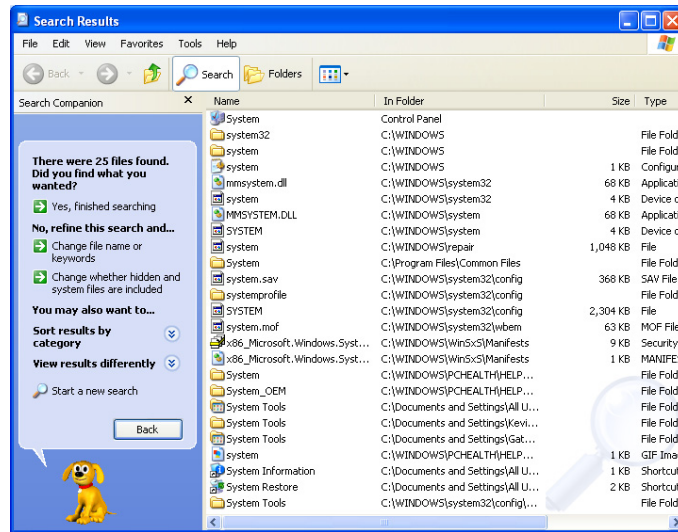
Search Results

File Edit View Favorites Tools Help

Back Search Folders

Search Companion ×

There were 25 files found. Did you find what you wanted?

Yes, finished searching

No, refine this search and...

Change file name or keywords

Change whether hidden and system files are included

You may also want to...

Sort results by category

View results differently

Start a new search

Back

| Name | In Folder | Size | Type |
|---|---|---|---|
| System | Control Panel | | |
| system32 | C:\WINDOWS | | File Fold |
| system | C:\WINDOWS | | File Fold |
| system | C:\WINDOWS | 1 KB | Configur |
| mmsystem.dll | C:\WINDOWS\system32 | 68 KB | Applicati |
| system | C:\WINDOWS\system32 | 4 KB | Device c |
| MMSYSTEM.DLL | C:\WINDOWS\system | 68 KB | Applicati |
| SYSTEM | C:\WINDOWS\system | 4 KB | Device c |
| system | C:\WINDOWS\repair | 1,048 KB | File |
| System | C:\Program Files\Common Files | | File Fold |
| system.sav | C:\WINDOWS\system32\config | 368 KB | SAV File |
| systemprofile | C:\WINDOWS\system32\config | | File Fold |
| SYSTEM | C:\WINDOWS\system32\config | 2,304 KB | File |
| system.mof | C:\WINDOWS\system32\wbem | 63 KB | MOF File |
| x86_Microsoft.Windows.Syst... | C:\WINDOWS\WinSxS\Manifests | 9 KB | Security |
| x86_Microsoft.Windows.Syst... | C:\WINDOWS\WinSxS\Manifests | 1 KB | MANIFE |
| System | C:\WINDOWS\PCHEALTH\HELP... | | File Fold |
| System_OEM | C:\WINDOWS\PCHEALTH\HELP... | | File Fold |
| System Tools | C:\Documents and Settings\All U... | | File Fold |
| System Tools | C:\Documents and Settings\Kevi... | | File Fold |
| System Tools | C:\Documents and Settings\Gat... | | File Fold |
| system | C:\WINDOWS\PCHEALTH\HELP... | 1 KB | GIF Ima |
| System Information | C:\Documents and Settings\All U... | 1 KB | Shortcut |
| System Restore | C:\Documents and Settings\All U... | 2 KB | Shortcut |
| System Tools | C:\WINDOWS\system32\config\... | | File Fold |